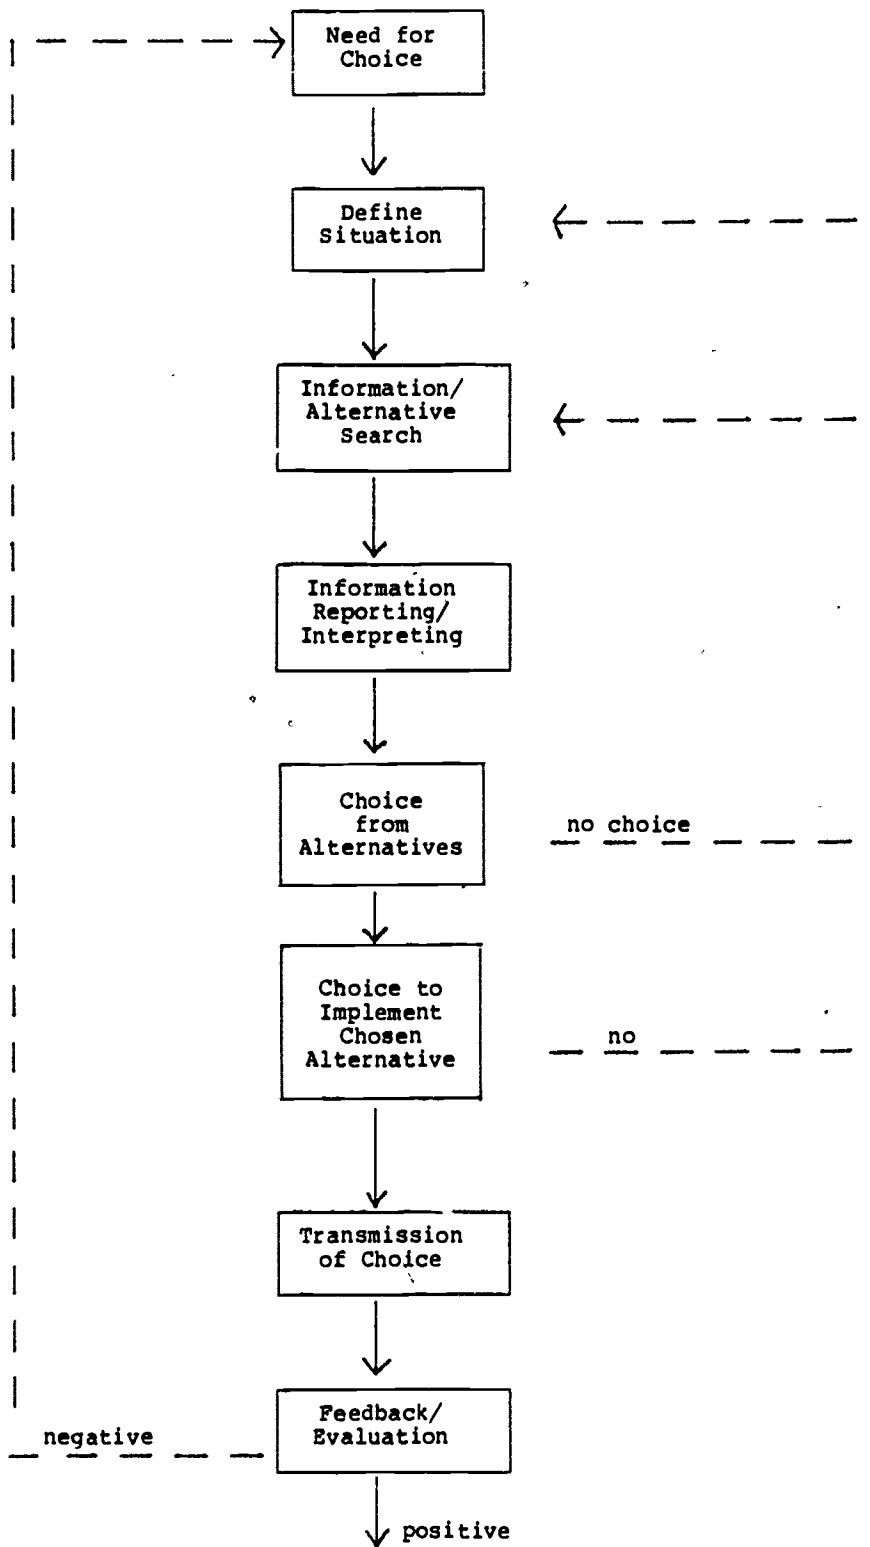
Need for Choice

Define Situation

Information/ Alternative Search

Information Reporting/ Interpreting

Choice from Alternatives

no choice

Choice to Implement Chosen Alternative

no

Transmission of Choice

negative

Feedback/ Evaluation

positive